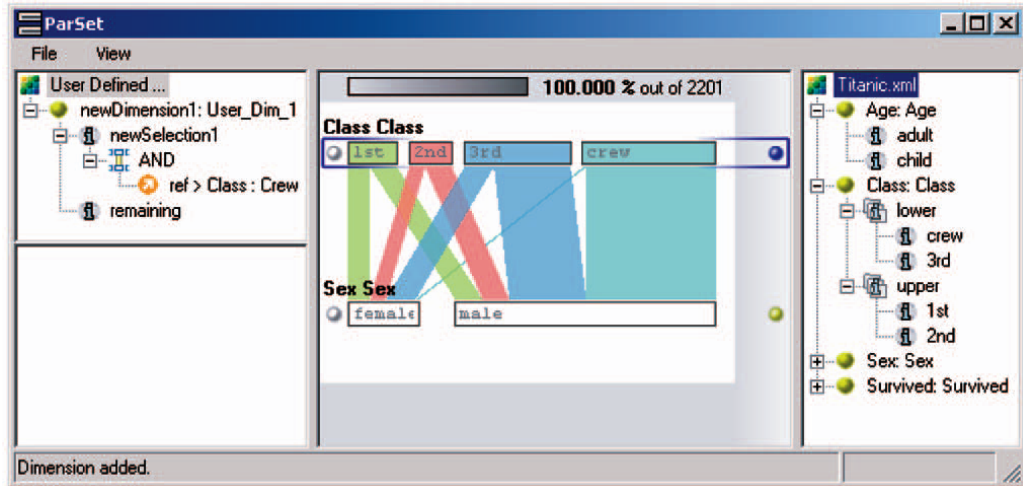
ParSet

File View

User Defined ...
newDimension1: User_Dim_1
newSelection1
AND
ref > Class : Crew
remaining

100.000 % out of 2201

Class Class
1st
2nd
3rd
crew

Sex Sex
femal
male

Titanic.xml
Age: Age
adult
child
Class: Class
lower
crew
3rd
upper
1st
2nd
Sex: Sex
Survived: Survived

Dimension added.